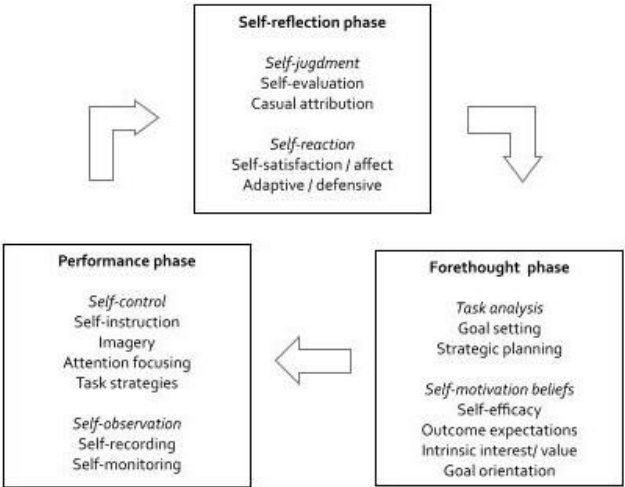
Self-reflection phase

Self-jugdment
Self-evaluation
Casual attribution

Self-reaction
Self-satisfaction / affect
Adaptive / defensive

Performance phase

Self-control
Self-instruction
Imagery
Attention focusing
Task strategies

Self-observation
Self-recording
Self-monitoring

Forethought phase

Task analysis
Goal setting
Strategic planning

Self-motivation beliefs
Self-efficacy
Outcome expectations
Intrinsic interest/ value
Goal orientation